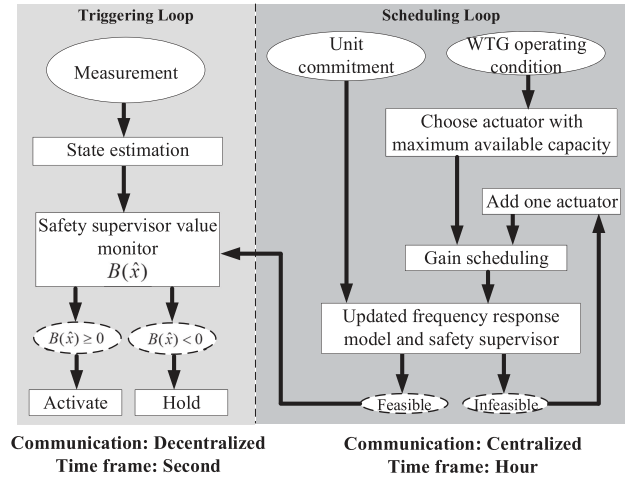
Triggering Loop

Measurement

State estimation

Safety supervisor value monitor
$B(\hat{x})$

$B(\hat{x}) \geq 0$

$B(\hat{x}) < 0$

Activate

Hold

Scheduling Loop

Unit commitment

WTG operating condition

Choose actuator with maximum available capacity

Add one actuator

Gain scheduling

Updated frequency response model and safety supervisor

Feasible

Infeasible

Communication: Decentralized
Time frame: Second

Communication: Centralized
Time frame: Hour